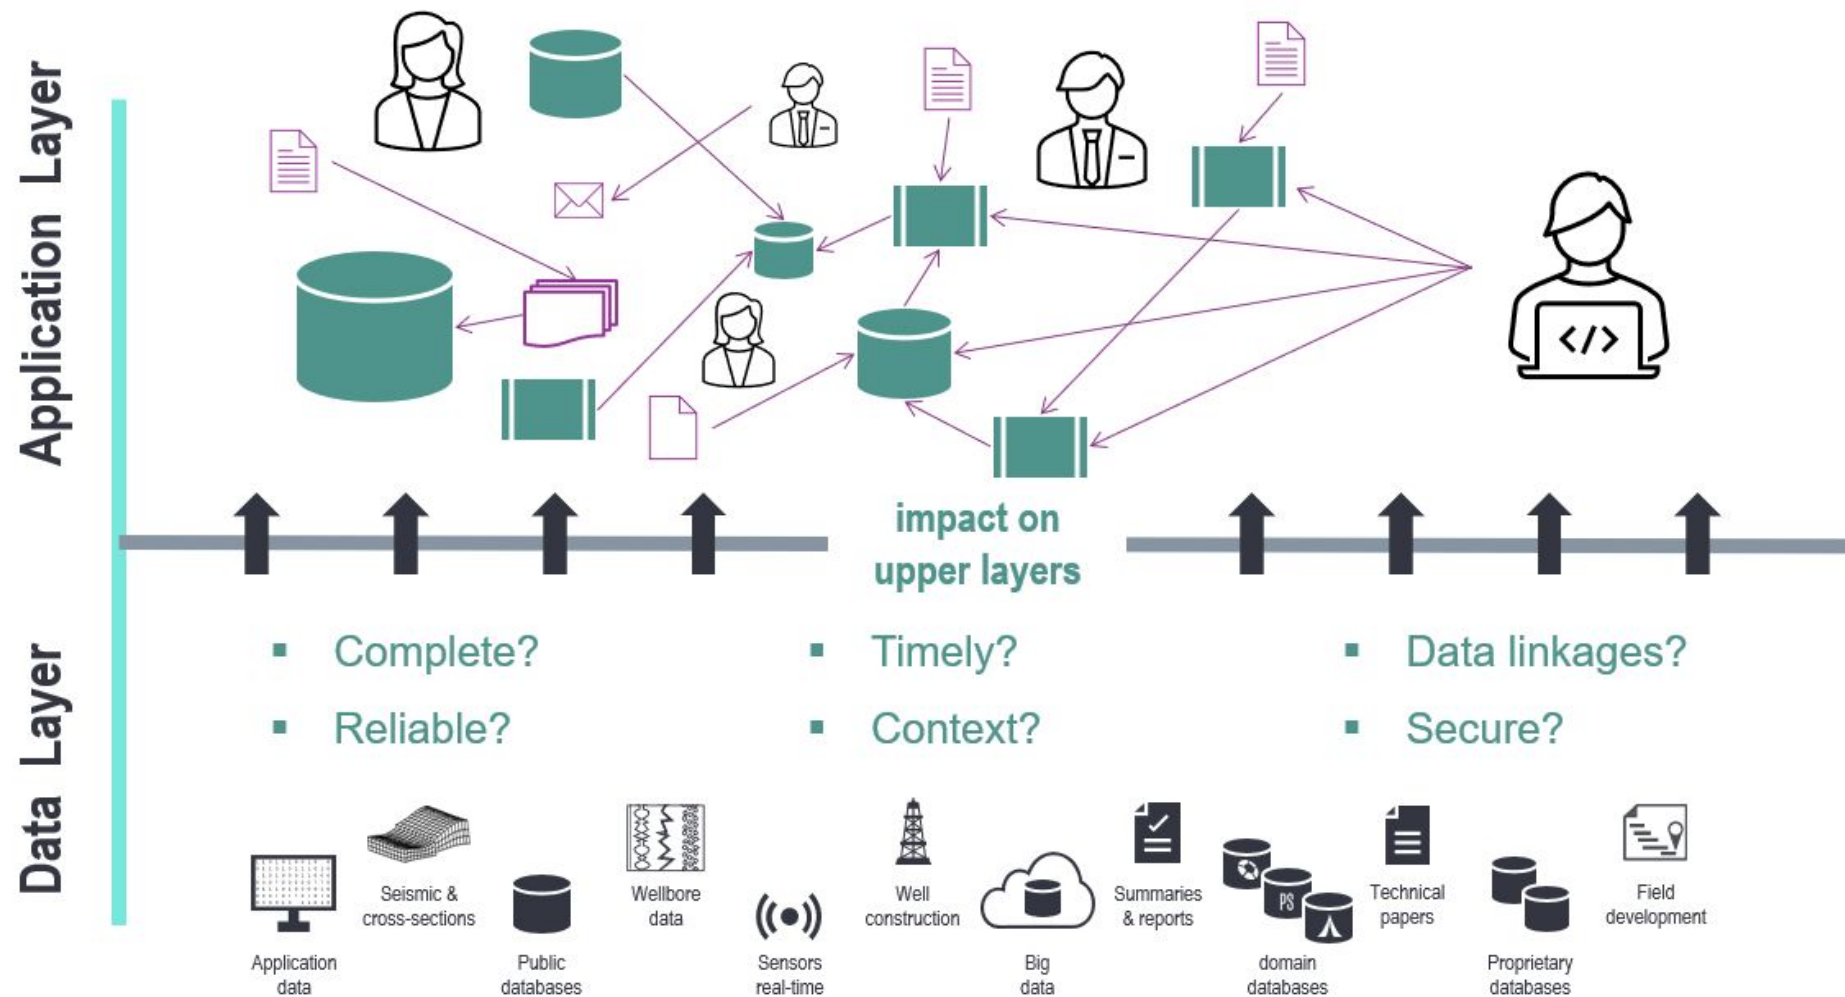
Application Layer

impact on upper layers

Data Layer

- Complete?
- Reliable?
- Timely?
- Context?
- Data linkages?
- Secure?

Seismic & cross-sections

Wellbore data

Well construction

Summaries & reports

Technical papers

Field development

Application data

Public databases

Sensors real-time

Big data

domain databases

Proprietary databases